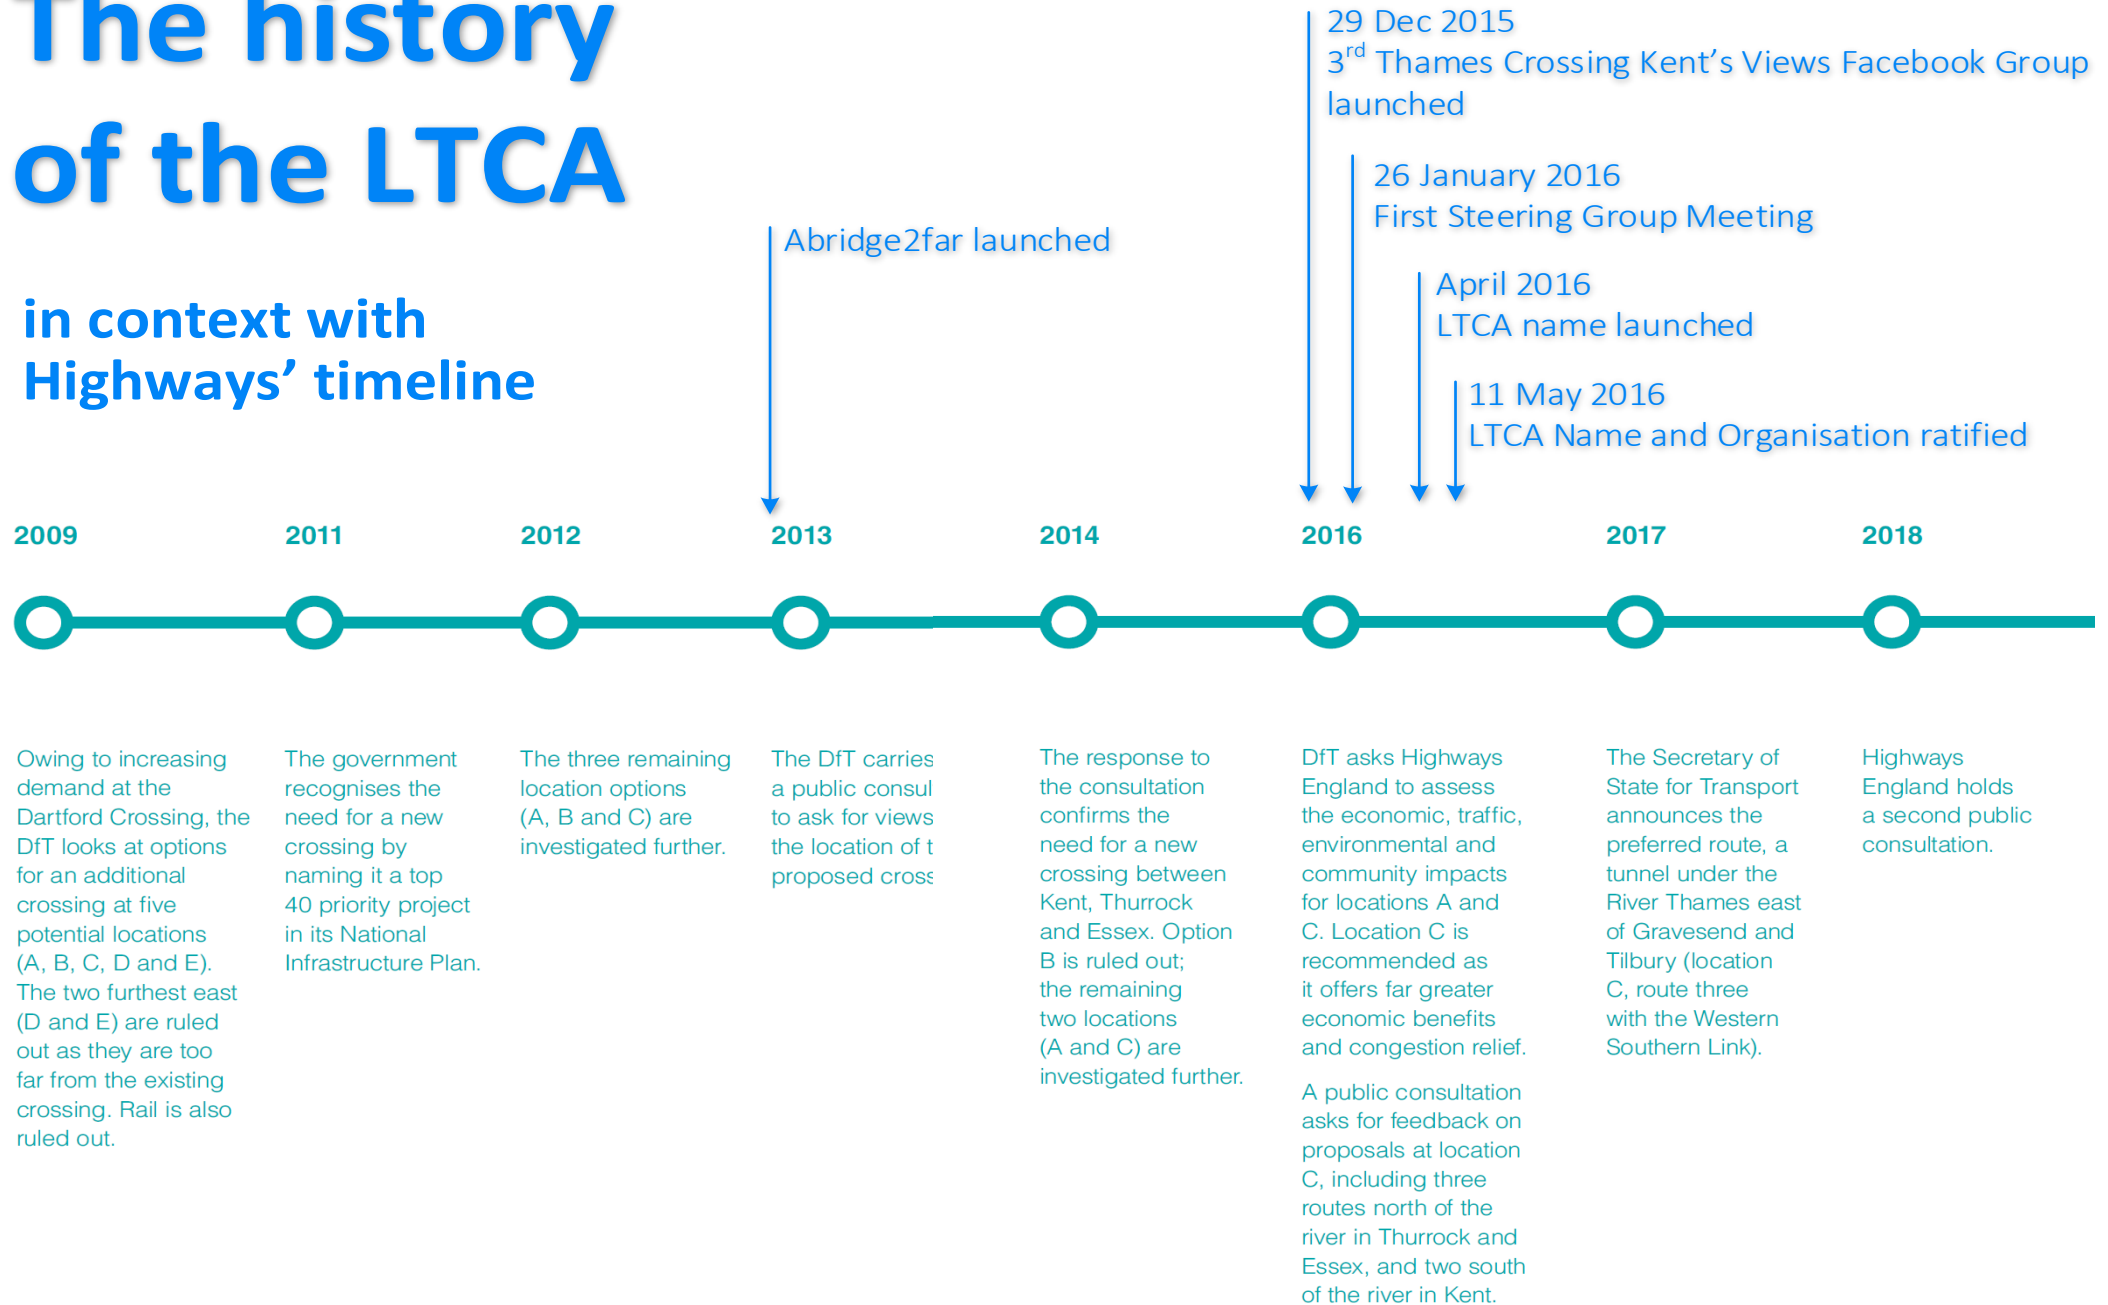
The history of the LTCA

in context with Highways' timeline

Abridge2far launched

29 Dec 2015
3$^{rd}$ Thames Crossing Kent's Views Facebook Group launched

26 January 2016
First Steering Group Meeting

April 2016
LTCA name launched

11 May 2016
LTCA Name and Organisation ratified

2009

2011

2012

2013

2014

2016

2017

2018

Owing to increasing demand at the Dartford Crossing, the DfT looks at options for an additional crossing at five potential locations (A, B, C, D and E). The two furthest east (D and E) are ruled out as they are too far from the existing crossing. Rail is also ruled out.

The government recognises the need for a new crossing by naming it a top 40 priority project in its National Infrastructure Plan.

The three remaining location options (A, B and C) are investigated further.

The DfT carries a public consul to ask for views the location of t proposed cross

The response to the consultation confirms the need for a new crossing between Kent, Thurrock and Essex. Option B is ruled out; the remaining two locations (A and C) are investigated further.

DfT asks Highways England to assess the economic, traffic, environmental and community impacts for locations A and C. Location C is recommended as it offers far greater economic benefits and congestion relief.

A public consultation asks for feedback on proposals at location C, including three routes north of the river in Thurrock and Essex, and two south of the river in Kent.

The Secretary of State for Transport announces the preferred route, a tunnel under the River Thames east of Gravesend and Tilbury (location C, route three with the Western Southern Link).

Highways England holds a second public consultation.